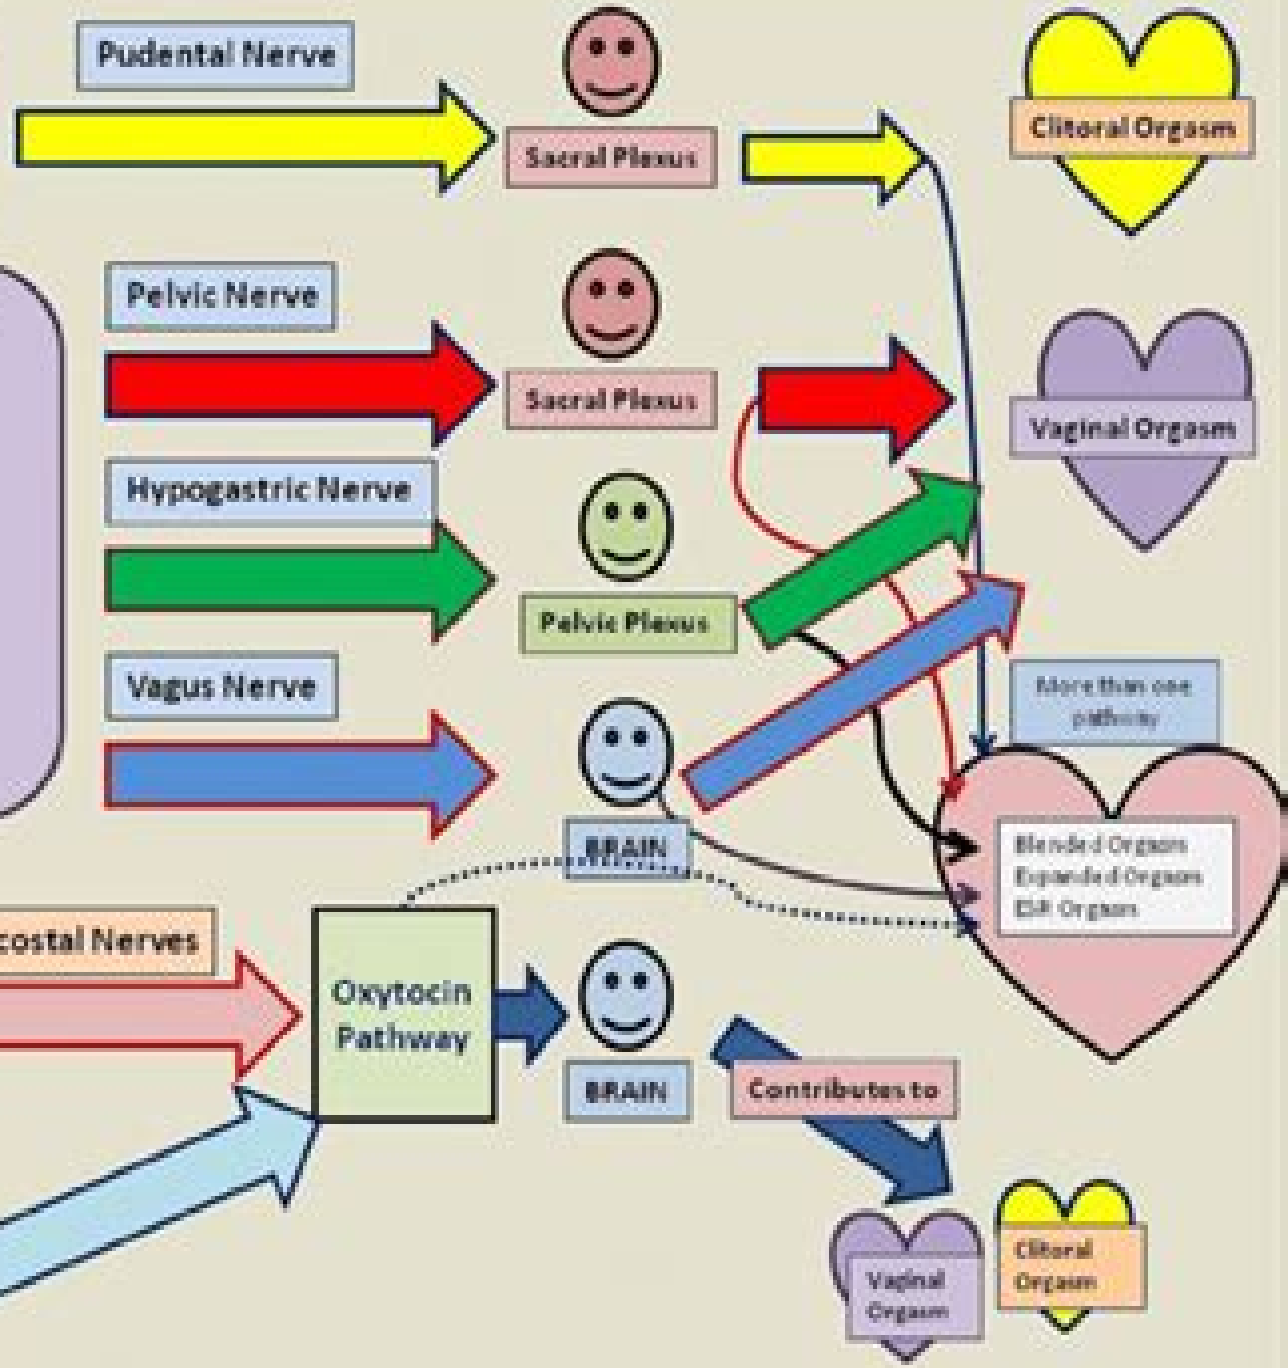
Pudental Nerve

Sacral Plexus

Clitoral Orgasm

Pelvic Nerve

Sacral Plexus

Vaginal Orgasm

Hypogastric Nerve

Pelvic Plexus

Vagus Nerve

More than one pathway

BRAIN

Blended Orgasm
Expanded Orgasm
EJR Orgasm

costal Nerves

Oxytocin Pathway

BRAIN

Contributes to

Vaginal Orgasm

Clitoral Orgasm